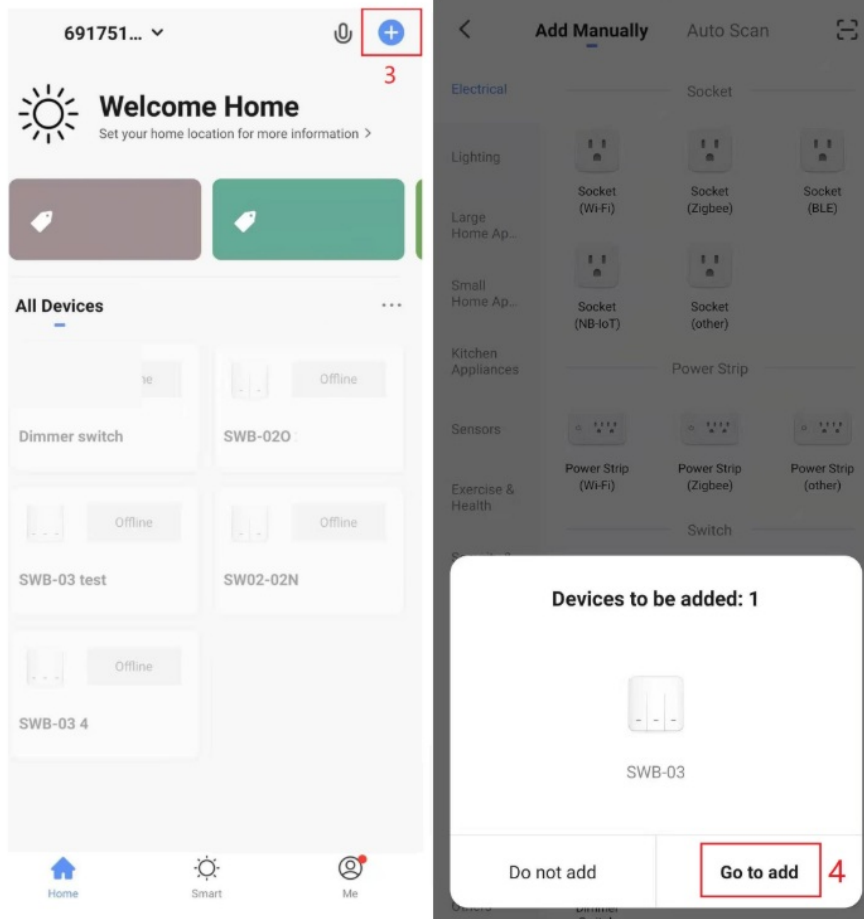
691751... ˅

3

Welcome Home

Set your home location for more information >

All Devices

...

ne

Dimmer switch

Offline

SWB-02O

Offline

SWB-03 test

Offline

SW02-02N

Offline

SWB-03 4

Home

Smart

Me

<

Add Manually

Auto Scan

Electrical

Lighting

Large Home Ap...

Small Home Ap...

Kitchen Appliances

Sensors

Exercise & Health

Socket

Socket (Wi-Fi)

Socket (Zigbee)

Socket (BLE)

Socket (NB-IoT)

Socket (other)

Power Strip

Power Strip (Wi-Fi)

Power Strip (Zigbee)

Power Strip (other)

Switch

Devices to be added: 1

SWB-03

Do not add

Go to add

4